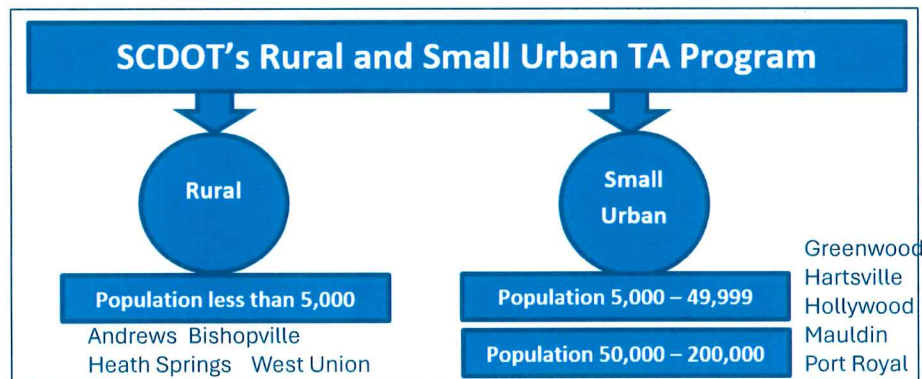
SCDOT's Rural and Small Urban TA Program

Rural

Population less than 5,000

Andrews Bishopville
Heath Springs West Union

Small Urban

Population 5,000 – 49,999

Population 50,000 – 200,000

Greenwood
Hartsville
Hollywood
Mauldin
Port Royal